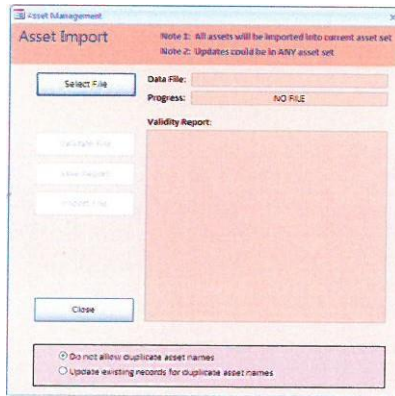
Asset Management

Asset Import

Note 1: All assets will be imported into current asset set
Note 2: Updates could be in ANY asset set

Select File

Data File:

Progress: NO FILE

Validity Report:

Validate File

Save Report

Import File

Close

Do not allow duplicate asset names
Update existing records for duplicate asset names